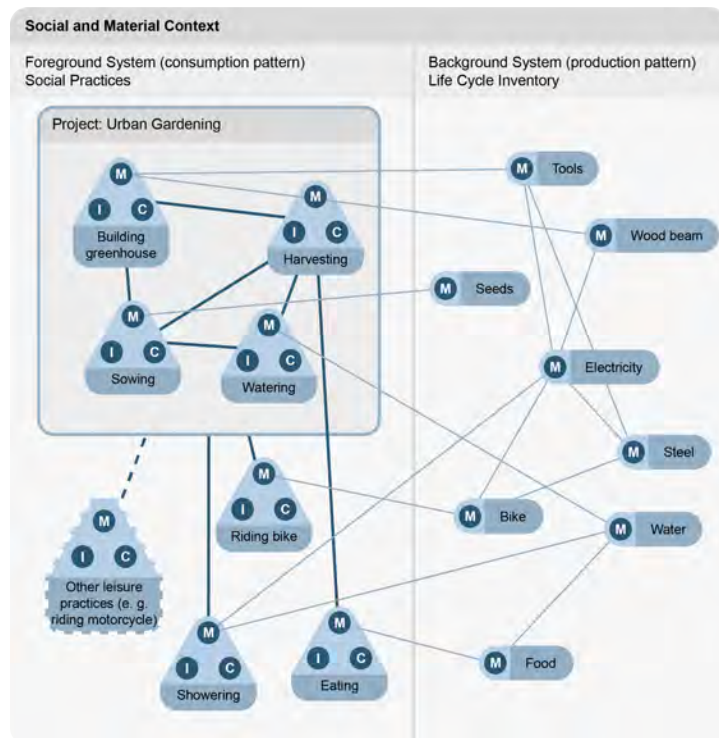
Social and Material Context

Foreground System (consumption pattern)
Social Practices

Background System (production pattern)
Life Cycle Inventory

Project: Urban Gardening

M
I C
Building greenhouse

M
I C
Harvesting

M
I C
Sowing

M
I C
Watering

M
I C
Riding bike

M
I C
Other leisure practices (e. g. riding motorcycle)

M
I C
Showering

M
I C
Eating

M Tools

M Wood beam

M Seeds

M Electricity

M Steel

M Bike

M Water

M Food